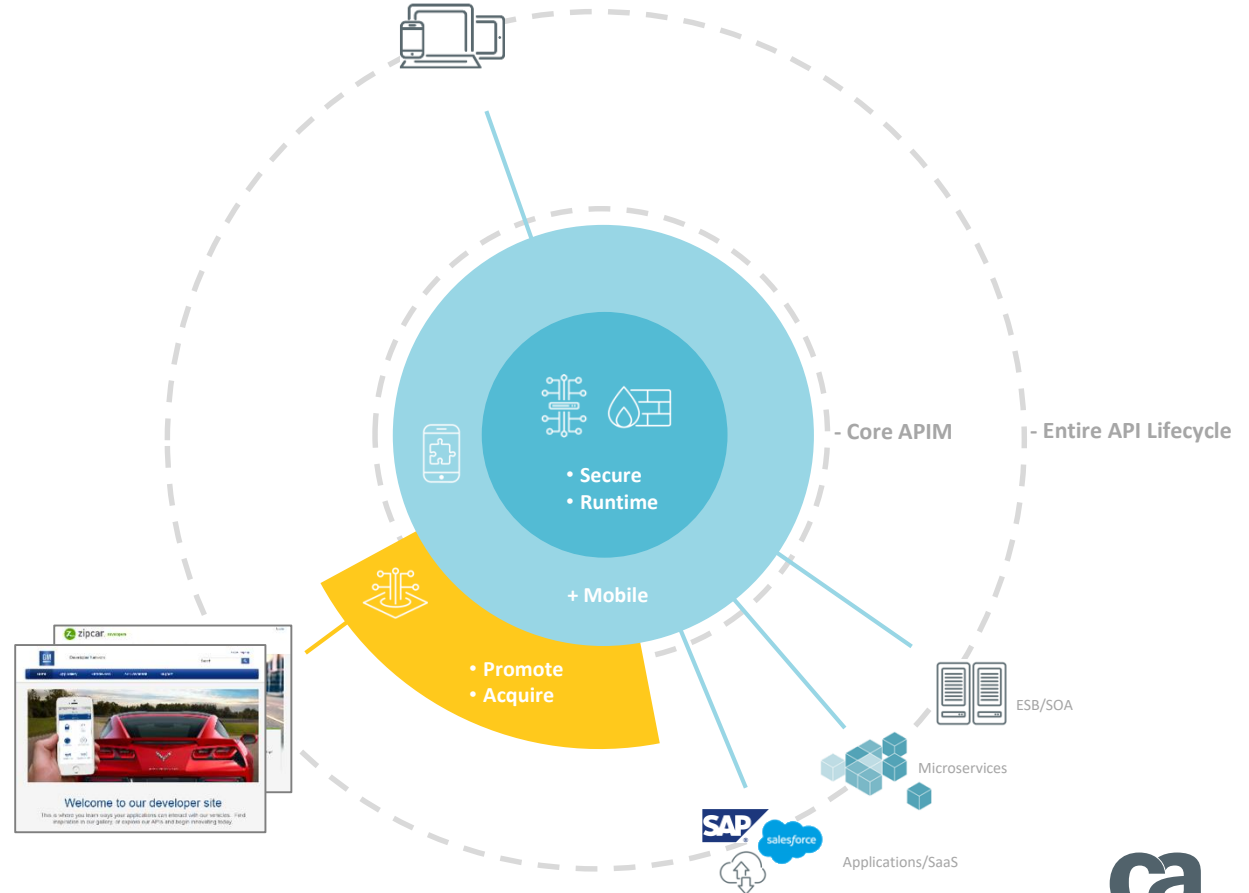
• Secure
• Runtime

+ Mobile

• Promote
• Acquire

- Core APIM

- Entire API Lifecycle

zipcar

Developer Partners

Welcome to our developer site

This is where you learn ways your applications can interact with our vehicles. Find inspiration in our gallery, or explore our APIs and begin innovating today.

ESB/SOA

Microservices

SAP

salesforce

Applications/SaaS

ca